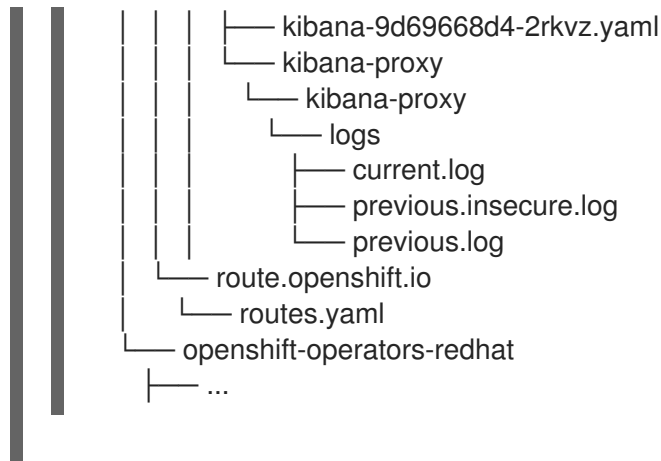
│   │   │   ├── kibana-9d69668d4-2rkvz.yaml
│   │   │   └── kibana-proxy
│   │   │       └── kibana-proxy
│   │   │           └── logs
│   │   │               ├── current.log
│   │   │               ├── previous.insecure.log
│   │   │               └── previous.log
│   │   └── route.openshift.io
│   │       └── routes.yaml
│   └── openshift-operators-redhat
│       ├── ...